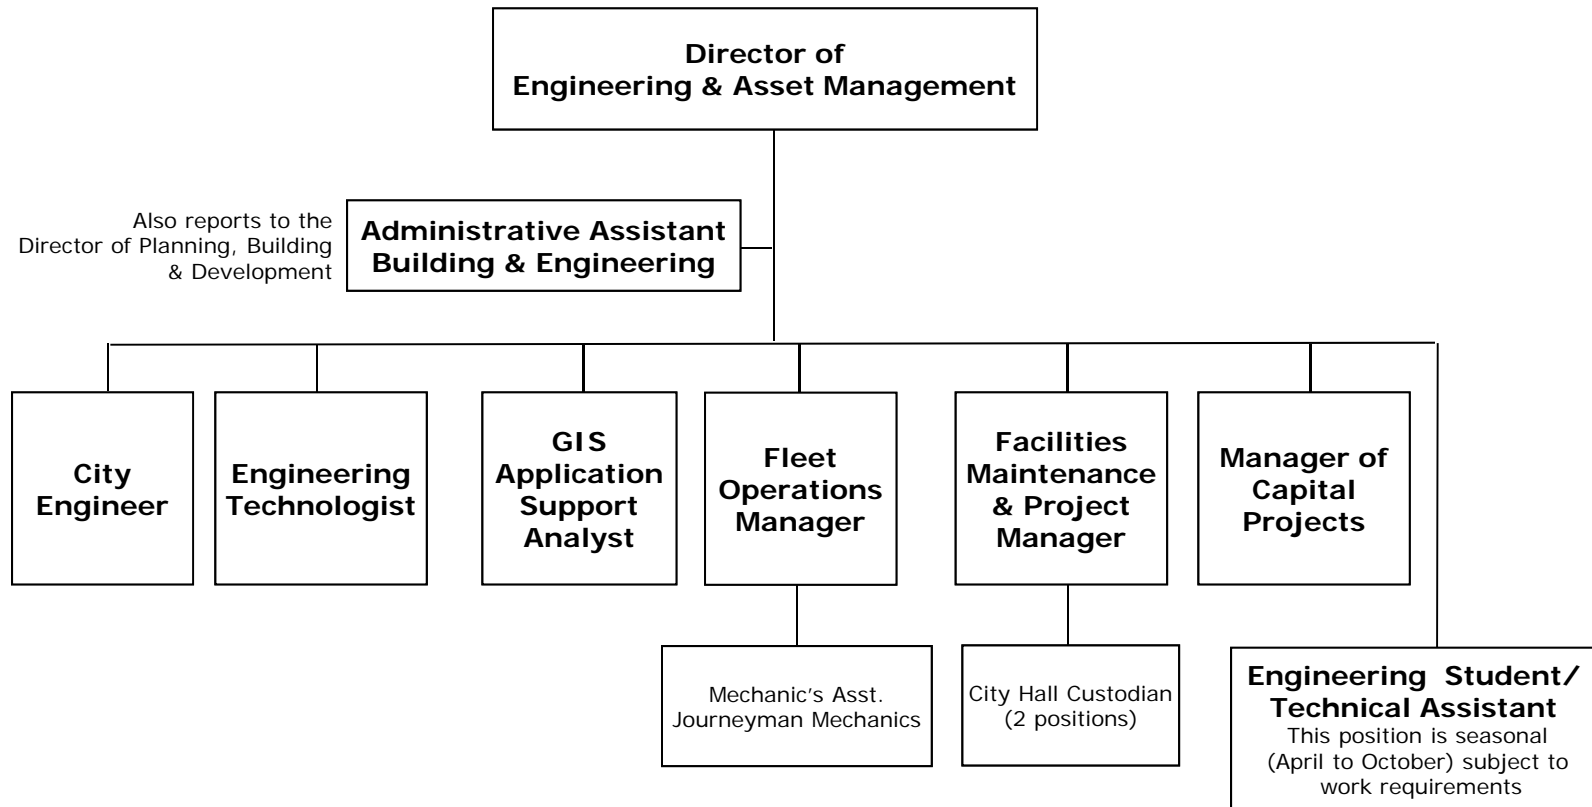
Director of
Engineering & Asset Management

Also reports to the Director of Planning, Building & Development

Administrative Assistant
Building & Engineering

City Engineer

Engineering Technologist

GIS Application Support Analyst

Fleet Operations Manager

Facilities Maintenance & Project Manager

Manager of Capital Projects

Mechanic's Asst.
Journeyman Mechanics

City Hall Custodian
(2 positions)

Engineering Student/
Technical Assistant
This position is seasonal (April to October) subject to work requirements